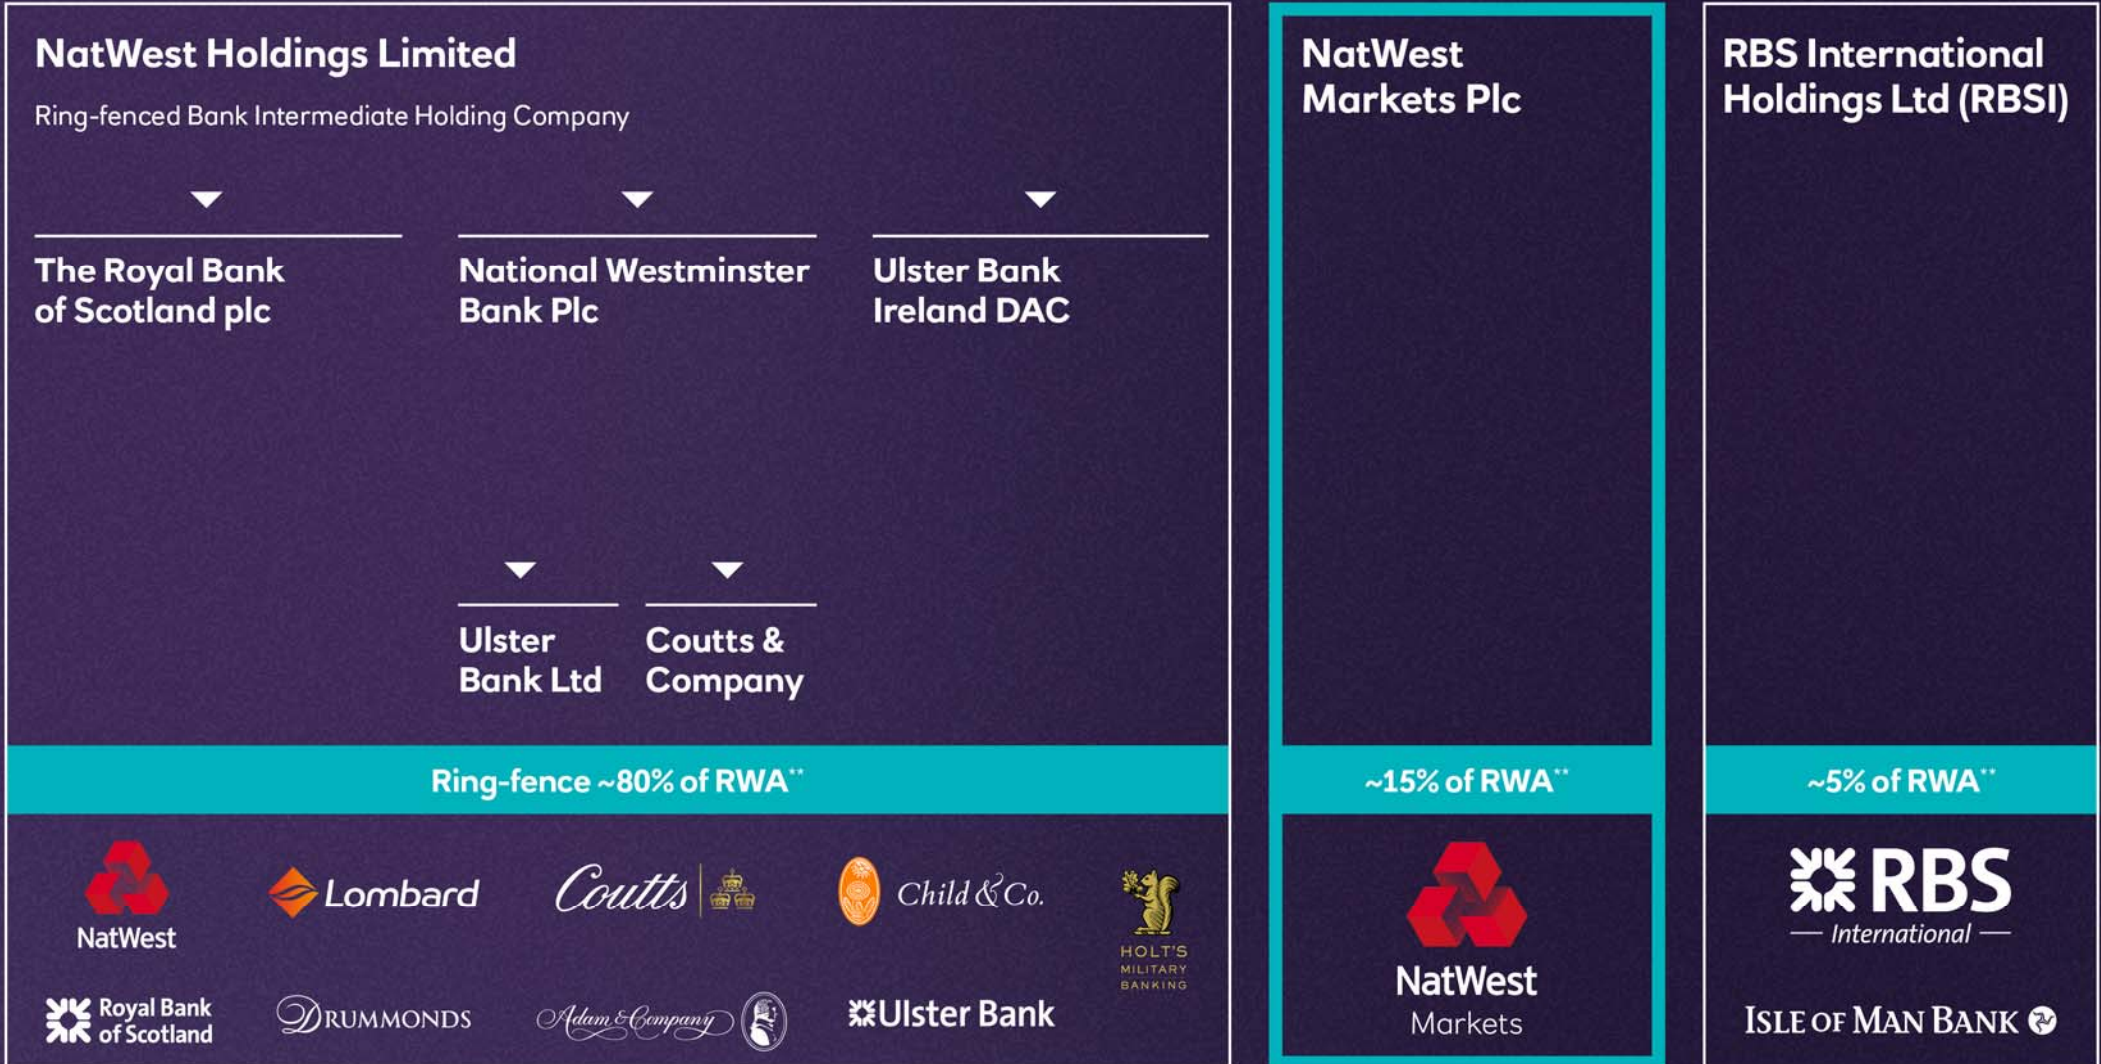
NatWest Holdings Limited

Ring-fenced Bank Intermediate Holding Company

The Royal Bank of Scotland plc

National Westminster Bank Plc

Ulster Bank Ireland DAC

Ulster Bank Ltd

Coutts & Company

Ring-fence ~80% of RWA**

NatWest

Lombard

Coutts

Child & Co.

HOLT'S MILITARY BANKING

Royal Bank of Scotland

DRUMMONDS

Adam & Company

Ulster Bank

NatWest Markets Plc

~15% of RWA**

NatWest Markets

RBS International Holdings Ltd (RBSI)

~5% of RWA**

RBS International

ISLE OF MAN BANK